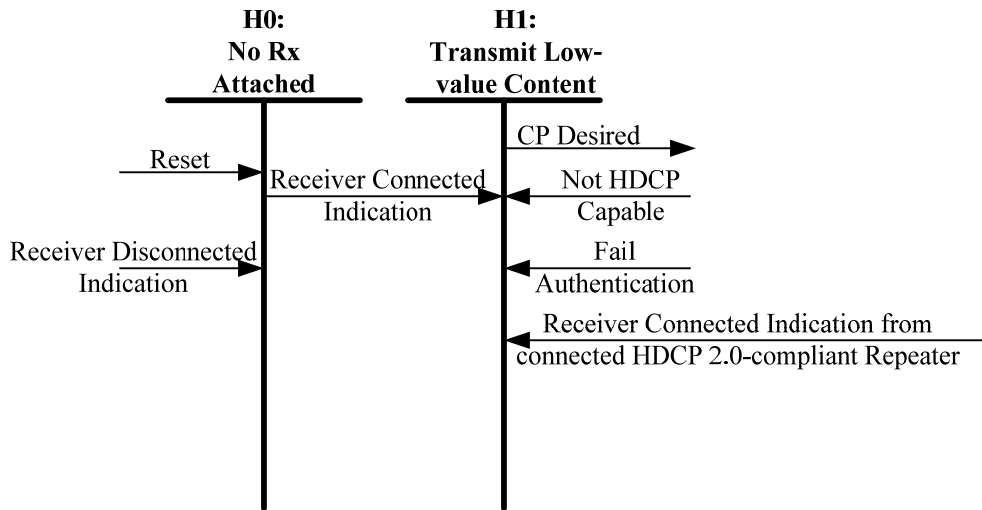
H0:
No Rx
Attached

H1:
Transmit Low-value Content

CP Desired

Reset

Receiver Connected Indication

Not HDCP Capable

Receiver Disconnected Indication

Fail Authentication

Receiver Connected Indication from connected HDCP 2.0-compliant Repeater